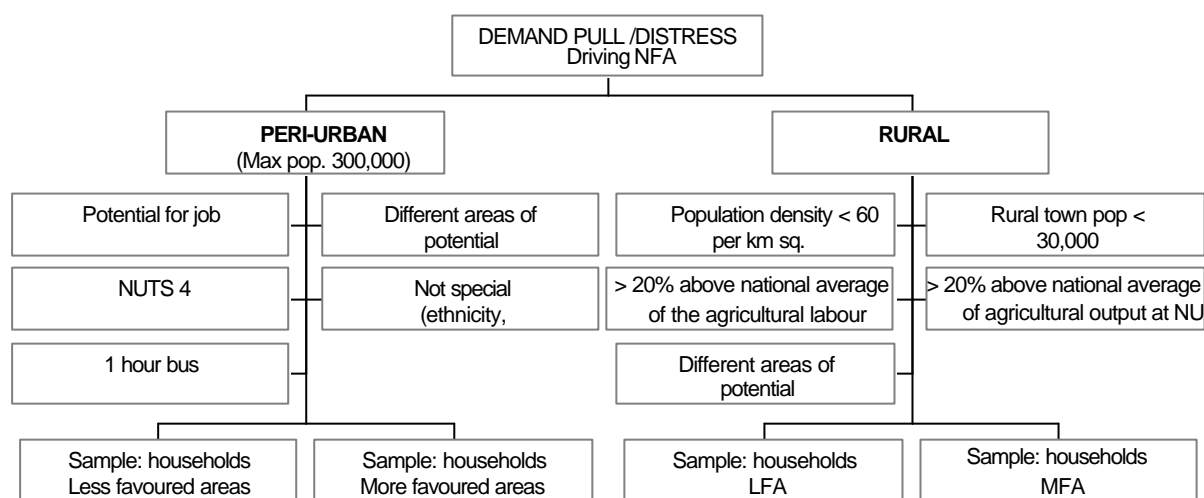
DEMAND PULL /DISTRESS
Driving NFA

PERI-URBAN
(Max pop. 300,000)

RURAL

Potential for job

Different areas of potential

NUTS 4

Not special (ethnicity,

1 hour bus

Population density < 60 per km sq.

Rural town pop < 30,000

> 20% above national average of the agricultural labour

> 20% above national average of agricultural output at NU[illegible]

Different areas of potential

Sample: households Less favoured areas

Sample: households More favoured areas

Sample: households LFA

Sample: households MFA